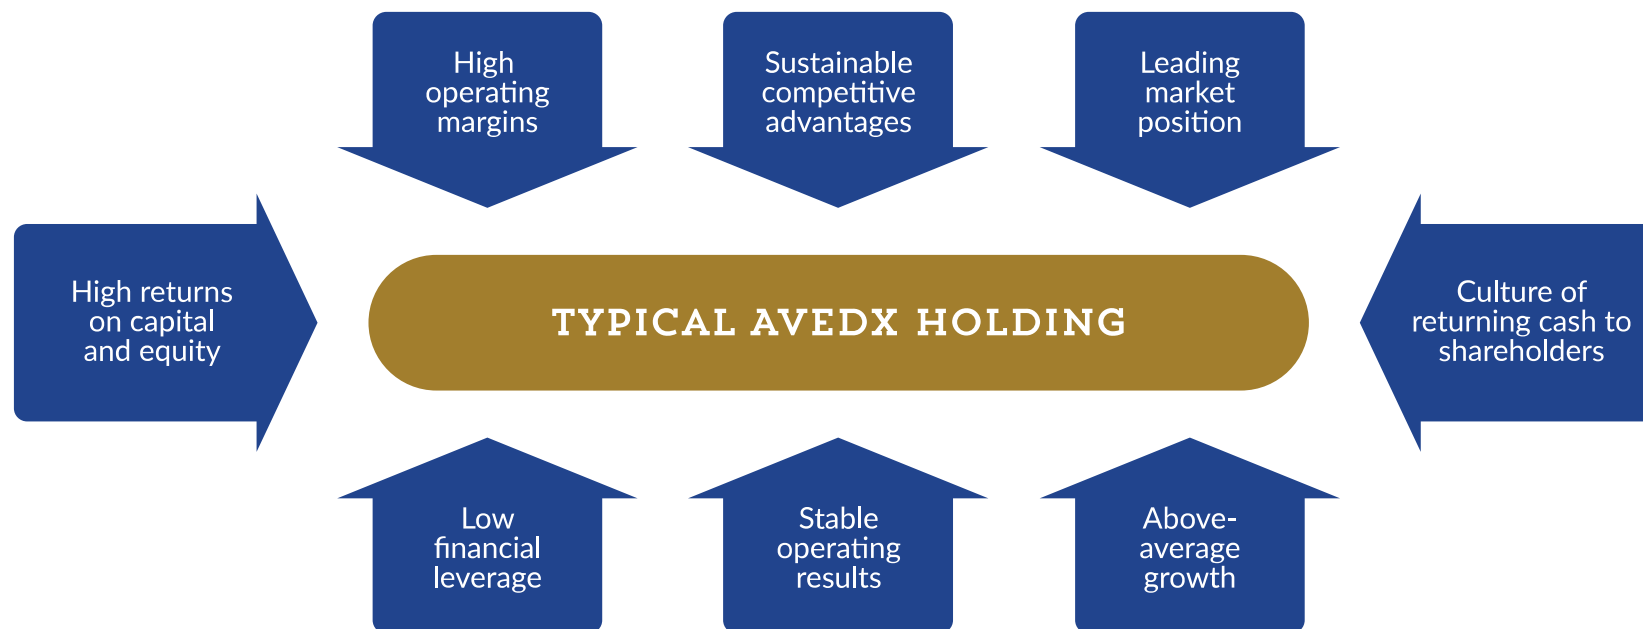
High operating margins

Sustainable competitive advantages

Leading market position

High returns on capital and equity

TYPICAL AVEDX HOLDING

Culture of returning cash to shareholders

Low financial leverage

Stable operating results

Above-average growth